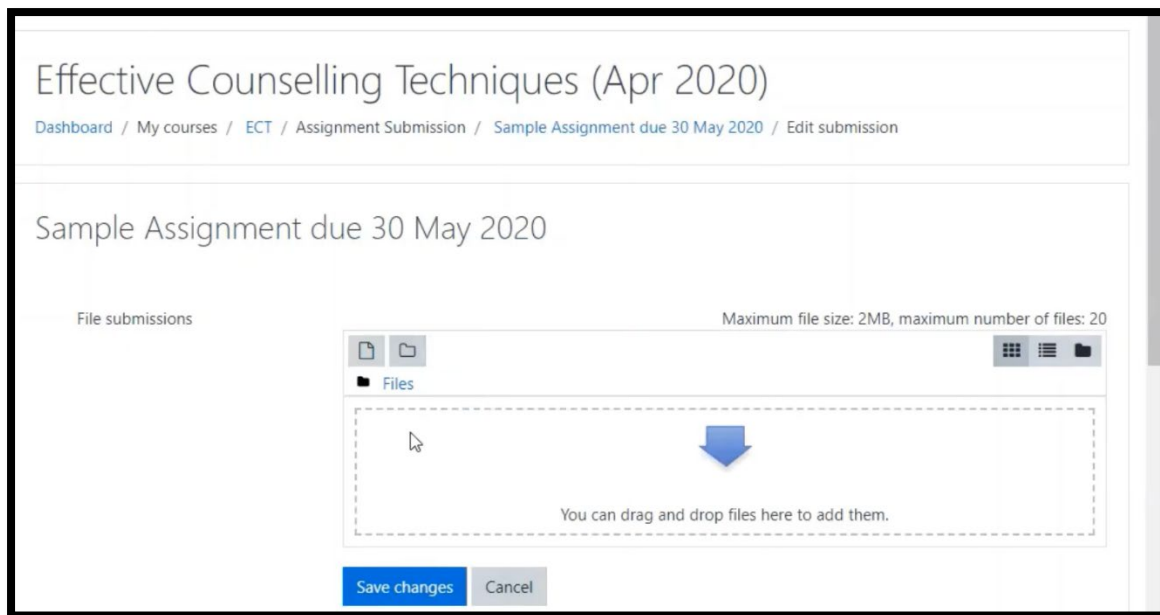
Effective Counselling Techniques (Apr 2020)

Dashboard / My courses / ECT / Assignment Submission / Sample Assignment due 30 May 2020 / Edit submission

Sample Assignment due 30 May 2020

File submissions

Maximum file size: 2MB, maximum number of files: 20

Files

You can drag and drop files here to add them.

Save changes Cancel